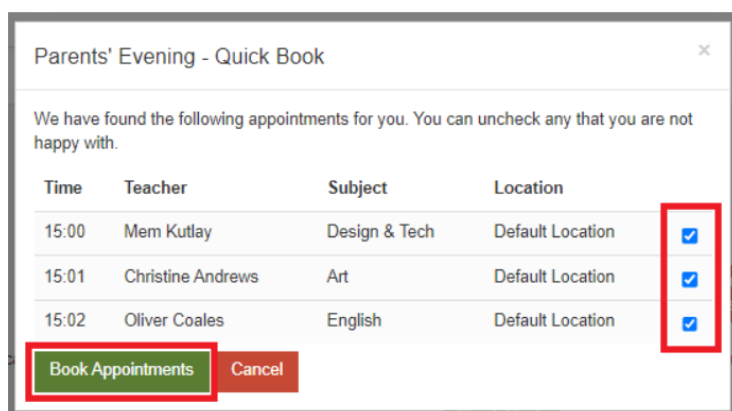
Parents' Evening - Quick Book

×

We have found the following appointments for you. You can uncheck any that you are not happy with.

| Time | Teacher | Subject | Location | |
|---|---|---|---|---|
| 15:00 | Mem Kutlay | Design & Tech | Default Location | ☑ |
| 15:01 | Christine Andrews | Art | Default Location | ☑ |
| 15:02 | Oliver Coales | English | Default Location | ☑ |

Book Appointments Cancel